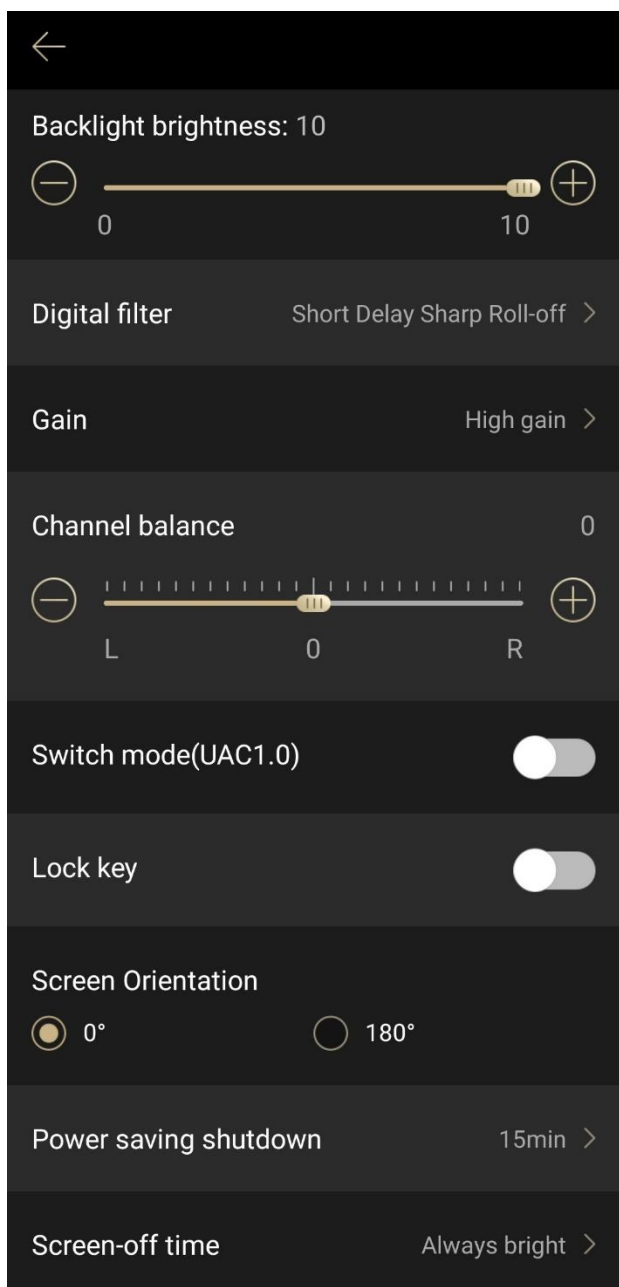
Backlight brightness: 10

0 10

Digital filter Short Delay Sharp Roll-off >

Gain High gain >

Channel balance 0

L 0 R

Switch mode(UAC1.0)

Lock key

Screen Orientation

0° 180°

Power saving shutdown 15min >

Screen-off time Always bright >